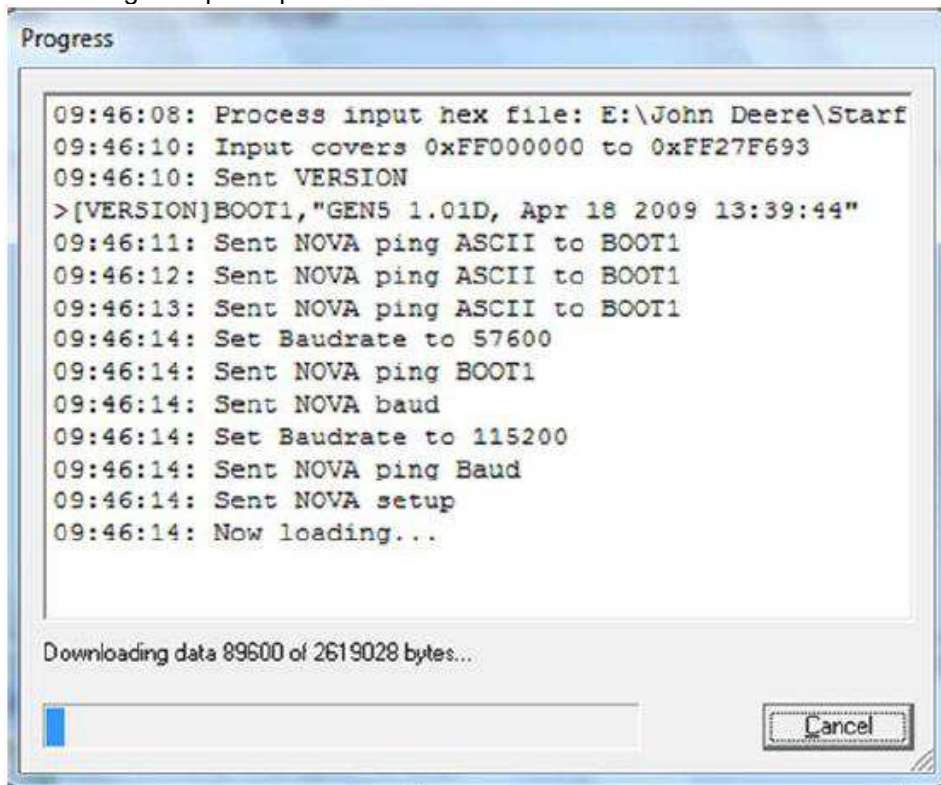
Progress

09:46:08: Process input hex file: E:\John Deere\Starf
09:46:10: Input covers 0xFF000000 to 0xFF27F693
09:46:10: Sent VERSION
>[VERSION]BOOT1,"GEN5 1.01D, Apr 18 2009 13:39:44"
09:46:11: Sent NOVA ping ASCII to BOOT1
09:46:12: Sent NOVA ping ASCII to BOOT1
09:46:13: Sent NOVA ping ASCII to BOOT1
09:46:14: Set Baudrate to 57600
09:46:14: Sent NOVA ping BOOT1
09:46:14: Sent NOVA baud
09:46:14: Set Baudrate to 115200
09:46:14: Sent NOVA ping Baud
09:46:14: Sent NOVA setup
09:46:14: Now loading...

Downloading data 89600 of 2619028 bytes...

Cancel